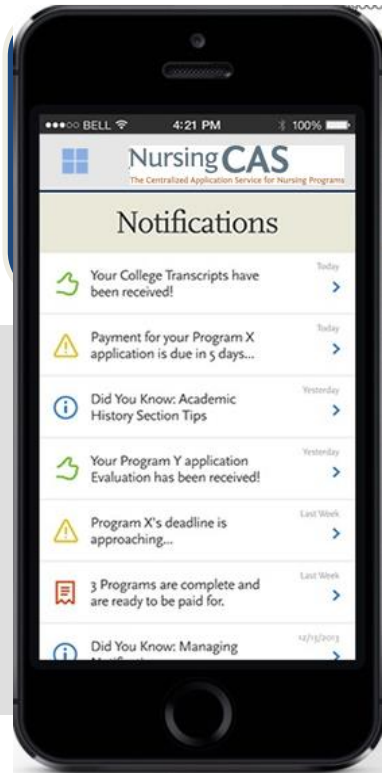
●●●○○ BELL 4:21 PM 100%

NursingCAS
The Centralized Application Service for Nursing Programs

Notifications

Your College Transcripts have been received!
Today

Payment for your Program X application is due in 5 days...
Today

Did You Know: Academic History Section Tips
Yesterday

Your Program Y application Evaluation has been received!
Yesterday

Program X's deadline is approaching...
Last Week

3 Programs are complete and are ready to be paid for.
Last Week

Did You Know: Managing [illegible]
12/13/2013